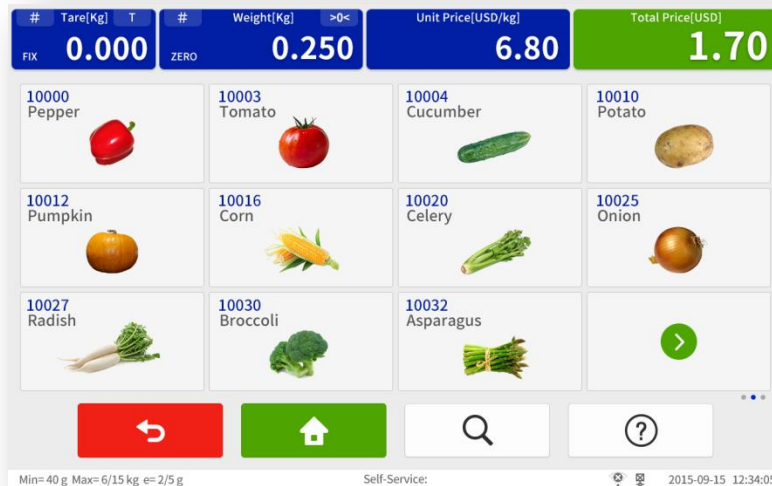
# Tare[Kg] T
FIX 0.000

# Weight[Kg] >0<
ZERO 0.250

Unit Price[USD/kg]
6.80

Total Price[USD]
1.70

| | | | |
|---|---|---|---|
| 10000 Pepper | 10003 Tomato | 10004 Cucumber | 10010 Potato |
| 10012 Pumpkin | 10016 Corn | 10020 Celery | 10025 Onion |
| 10027 Radish | 10030 Broccoli | 10032 Asparagus | |

Min= 40 g Max= 6/15 kg e= 2/5 g
Self-Service:
2015-09-15 12:34:0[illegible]